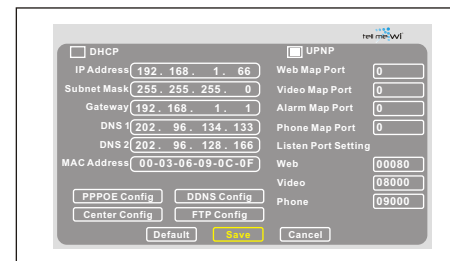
tell me Wi

DHCP

IP Address 192 . 168 . 1 . 66

Subnet Mask 255 . 255 . 255 . 0

Gateway 192 . 168 . 1 . 1

DNS 1 202 . 96 . 134 . 133

DNS 2 202 . 96 . 128 . 166

MAC Address 00-03-06-09-0C-0F

PPPOE Config

DDNS Config

Center Config

FTP Config

UPNP

Web Map Port 0

Video Map Port 0

Alarm Map Port 0

Phone Map Port 0

Listen Port Setting

Web 00080

Video 08000

Phone 09000

Default

Save

Cancel